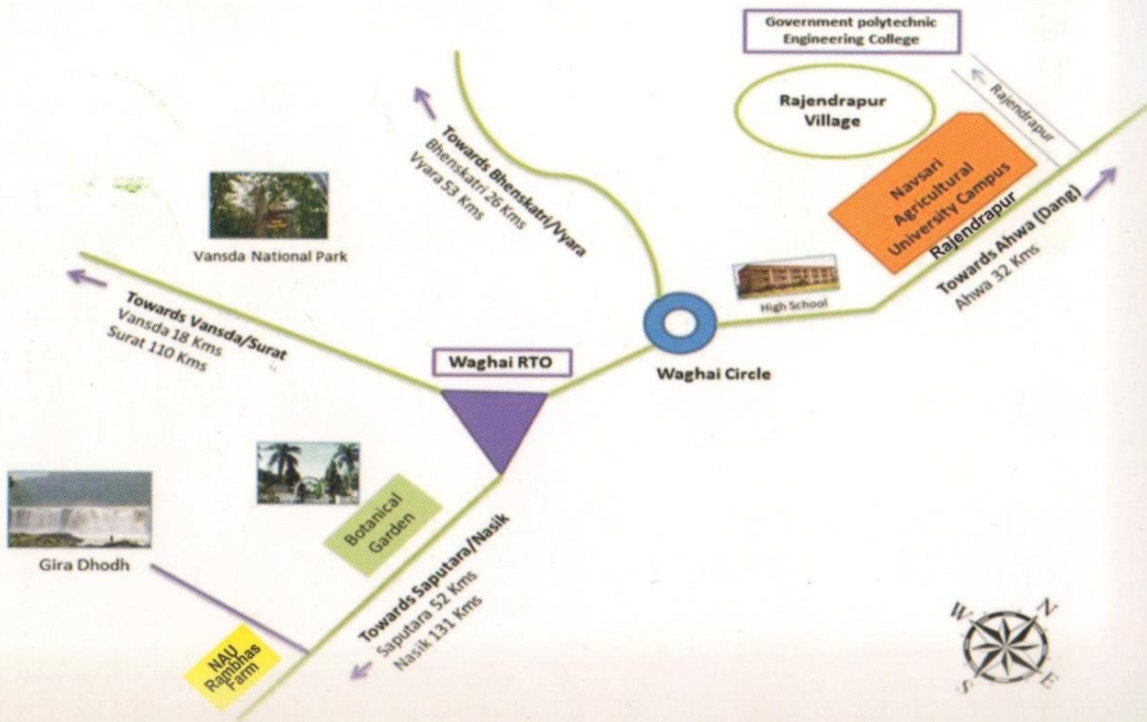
Government polytechnic Engineering College

Rajendrapur Village

Rajendrapur

Navsari Agricultural University Campus

Towards Bhenskatri/Vyara
Bhenskatri 26 Kms
Vyara 53 Kms

Vansda National Park

Towards Vansda/Surat
Vansda 18 Kms
Surat 110 Kms

Waghai RTO

Waghai Circle

High School

Rajendrapur

Towards Ahwa (Dang)
Ahwa 32 Kms

Gira Dhodh

Botanical Garden

Towards Saputara/Nasik
Saputara 52 Kms
Nasik 131 Kms

NAU Rambhas Farm

W N S E